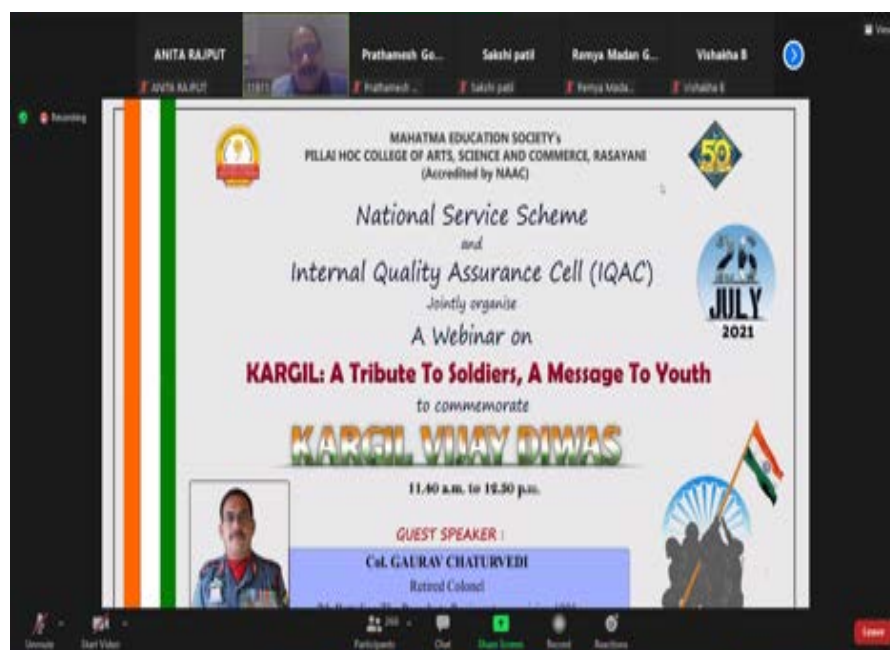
ANITA RAJPUT
ANITA RAJPUT

Prathamesh Go...
Prathamesh ...

Sakshi patil
Sakshi patil

Remya Madan G...
Remya Mada...

Vishakha B
Vishakha B

Recording

MAHATMA EDUCATION SOCIETY's
PILLAI HOC COLLEGE OF ARTS, SCIENCE AND COMMERCE, RASAYANI
(Accredited by NAAC)

50

National Service Scheme
and
Internal Quality Assurance Cell (IQAC)
Jointly organise
A Webinar on
KARGIL: A Tribute To Soldiers, A Message To Youth
to commemorate
KARGIL VIJAY DIWAS

26
JULY
2021

11.40 a.m. to 12.30 p.m.

GUEST SPEAKER :
Col. GAURAV CHATURVEDI
Retired Colonel
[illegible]

Unmute
Start Video
Participants
Chat
Share Screen
Record
Reactions
Leave